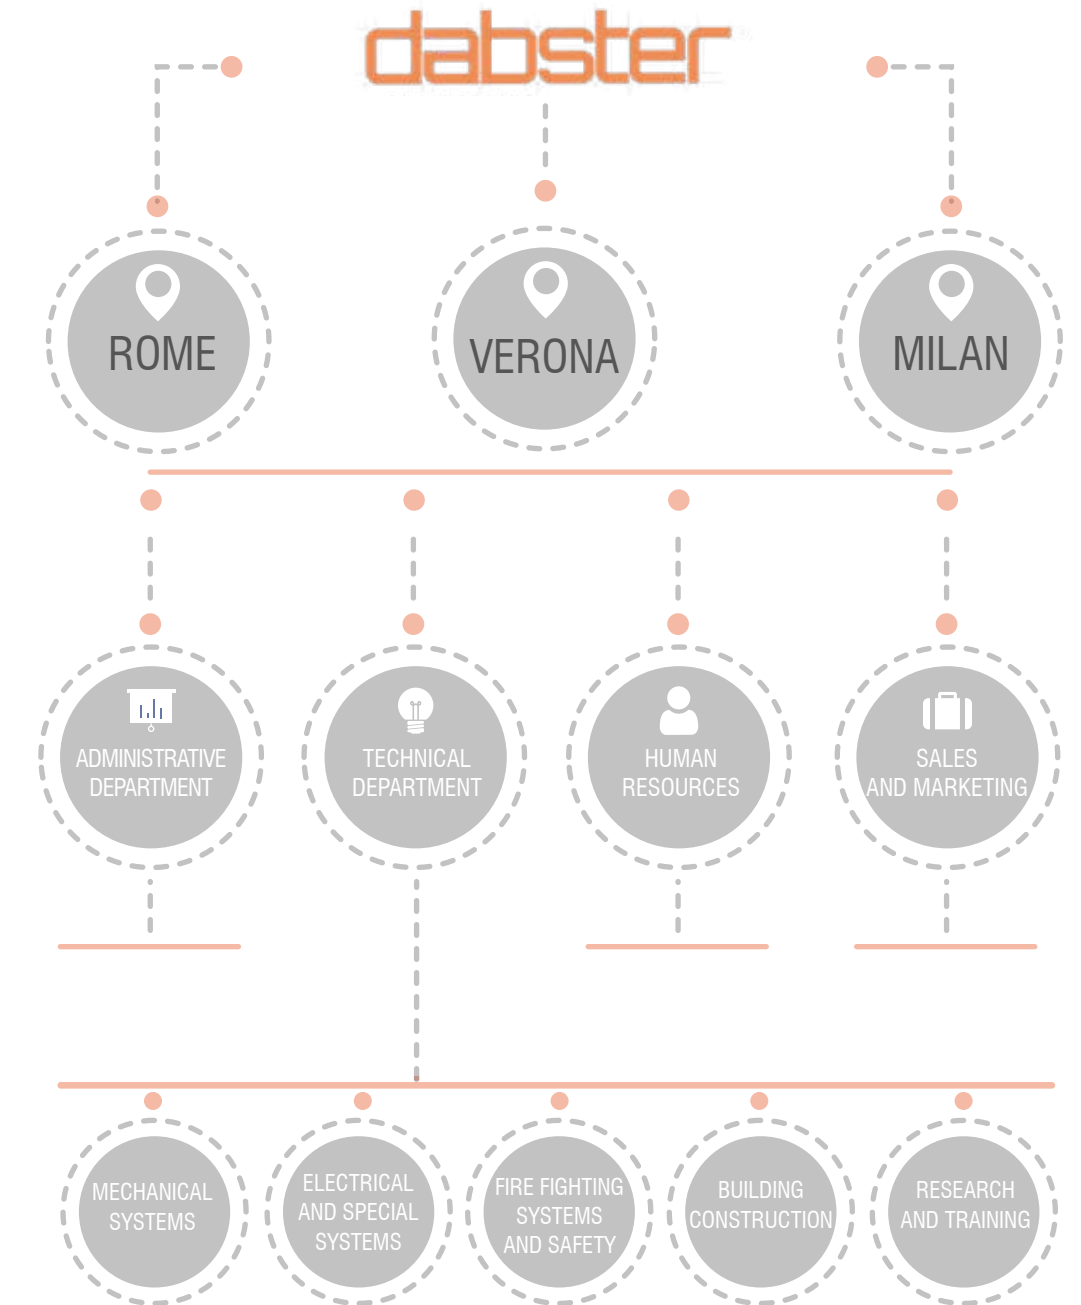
dabster

ROME

VERONA

MILAN

ADMINISTRATIVE DEPARTMENT

TECHNICAL DEPARTMENT

HUMAN RESOURCES

SALES AND MARKETING

MECHANICAL SYSTEMS

ELECTRICAL AND SPECIAL SYSTEMS

FIRE FIGHTING SYSTEMS AND SAFETY

BUILDING CONSTRUCTION

RESEARCH AND TRAINING